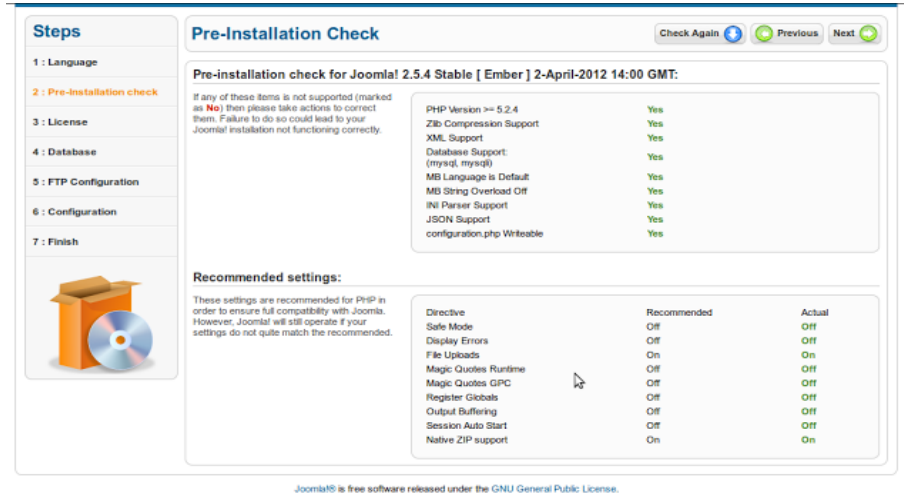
Steps

1 : Language

2 : Pre-installation check

3 : License

4 : Database

5 : FTP Configuration

6 : Configuration

7 : Finish

Pre-Installation Check

Check Again Previous Next

Pre-installation check for Joomla! 2.5.4 Stable [ Ember ] 2-April-2012 14:00 GMT:

If any of these items is not supported (marked as No) then please take actions to correct them. Failure to do so could lead to your Joomla! installation not functioning correctly.

| | |
|---|---|
| PHP Version >= 5.2.4 | Yes |
| Zlib Compression Support | Yes |
| XML Support | Yes |
| Database Support: (mysql, mysqli) | Yes |
| MB Language is Default | Yes |
| MB String Overload Off | Yes |
| INI Parser Support | Yes |
| JSON Support | Yes |
| configuration.php Writeable | Yes |

Recommended settings:

These settings are recommended for PHP in order to ensure full compatibility with Joomla. However, Joomla! will still operate if your settings do not quite match the recommended.

| Directive | Recommended | Actual |
|---|---|---|
| Safe Mode | Off | Off |
| Display Errors | Off | Off |
| File Uploads | On | On |
| Magic Quotes Runtime | Off | Off |
| Magic Quotes GPC | Off | Off |
| Register Globals | Off | Off |
| Output Buffering | Off | Off |
| Session Auto Start | Off | Off |
| Native ZIP support | On | On |

Joomla!® is free software released under the GNU General Public License.